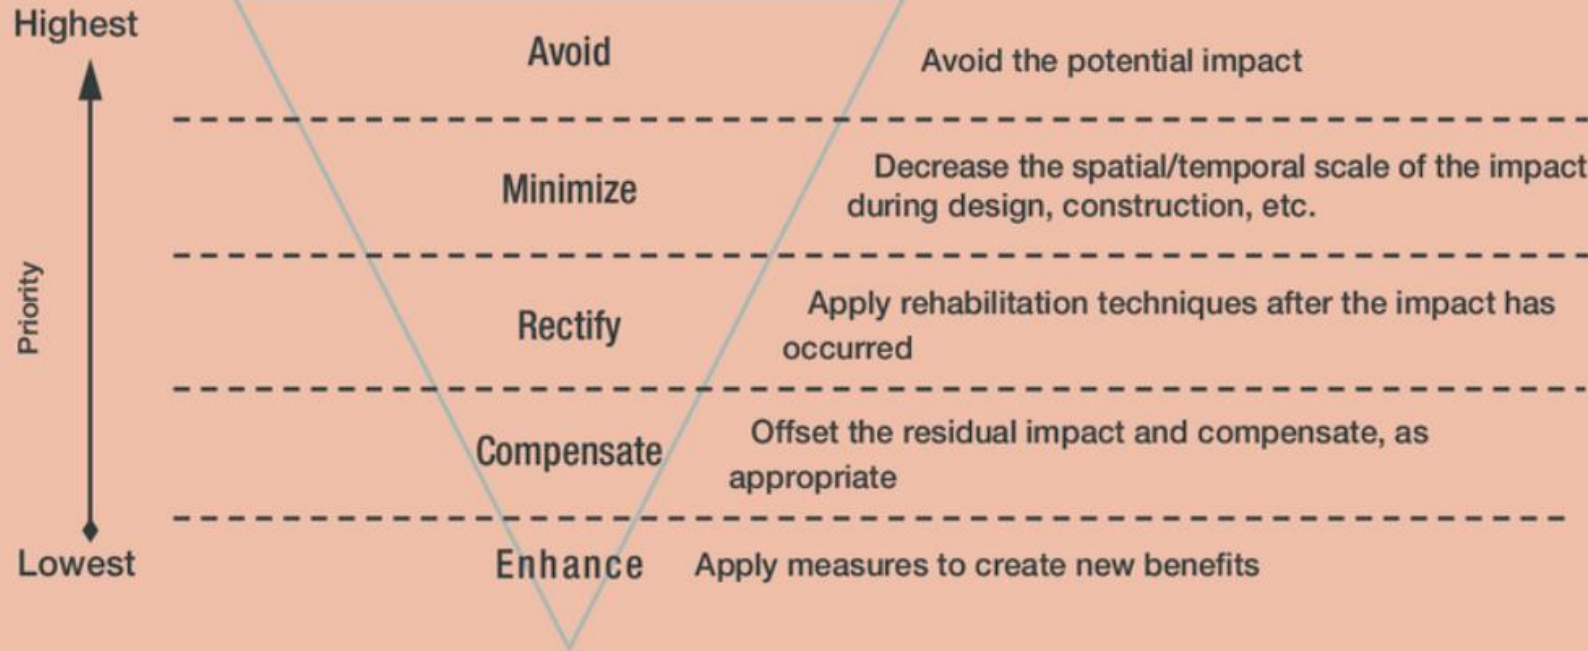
Highest

Priority

Lowest

Avoid
Avoid the potential impact

Minimize
Decrease the spatial/temporal scale of the impact during design, construction, etc.

Rectify
Apply rehabilitation techniques after the impact has occurred

Compensate
Offset the residual impact and compensate, as appropriate

Enhance
Apply measures to create new benefits